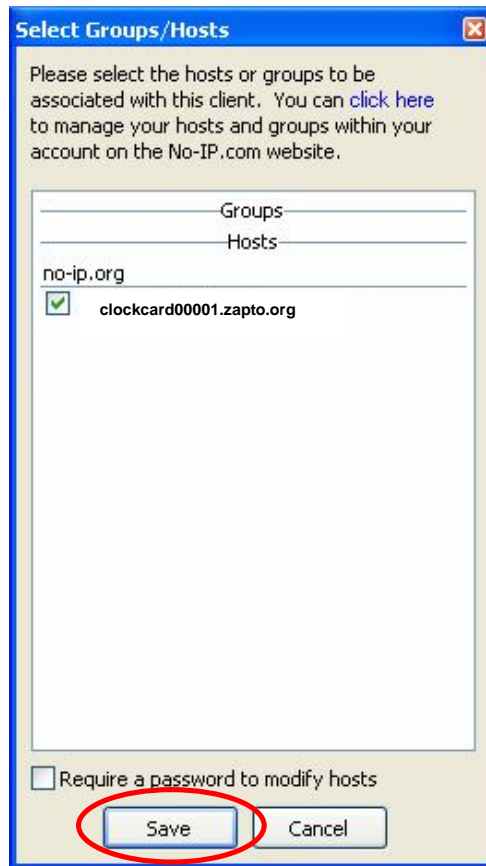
Select Groups/Hosts

Please select the hosts or groups to be associated with this client. You can click here to manage your hosts and groups within your account on the No-IP.com website.

Groups

Hosts

no-ip.org

clockcard00001.zapto.org

Require a password to modify hosts

Save

Cancel